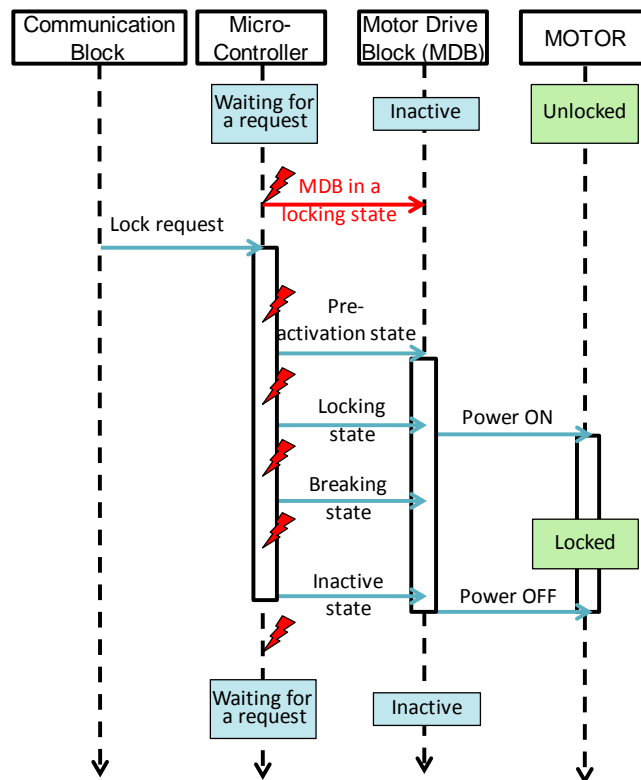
Communication Block

Micro-Controller

Motor Drive Block (MDB)

MOTOR

Waiting for a request

Inactive

Unlocked

MDB in a locking state

Lock request

Pre-activation state

Locking state

Power ON

Breaking state

Locked

Inactive state

Power OFF

Waiting for a request

Inactive